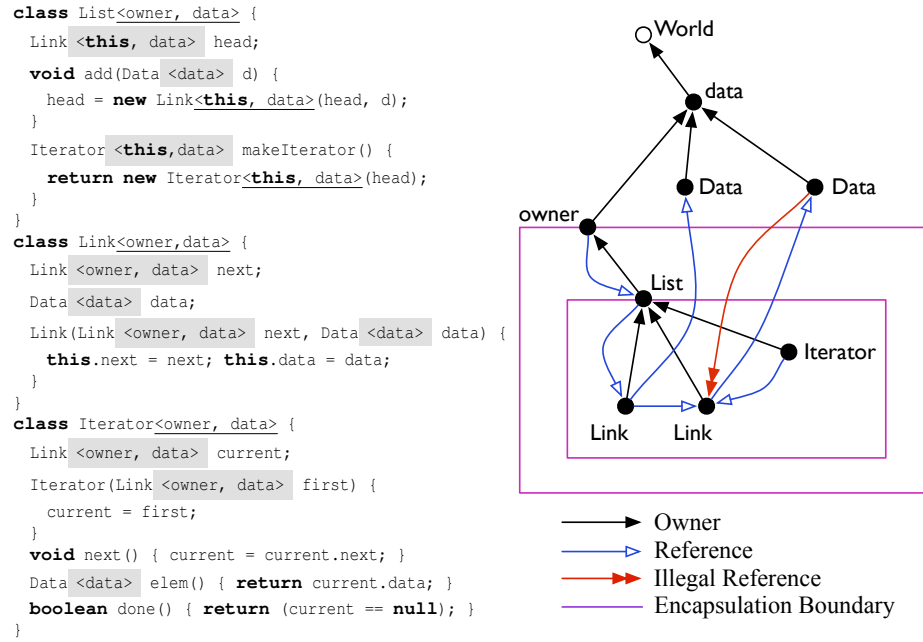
class List<owner, data> {
  Link <this, data> head;
  void add(Data <data> d) {
    head = new Link<this, data>(head, d);
  }
  Iterator <this,data> makeIterator() {
    return new Iterator<this, data>(head);
  }
}
class Link<owner,data> {
  Link <owner, data> next;
  Data <data> data;
  Link(Link <owner, data> next, Data <data> data) {
    this.next = next; this.data = data;
  }
}
class Iterator<owner, data> {
  Link <owner, data> current;
  Iterator(Link <owner, data> first) {
    current = first;
  }
  void next() { current = current.next; }
  Data <data> elem() { return current.data; }
  boolean done() { return (current == null); }
}

World
data
Data
Data
owner
List
Iterator
Link
Link

Owner
Reference
Illegal Reference
Encapsulation Boundary